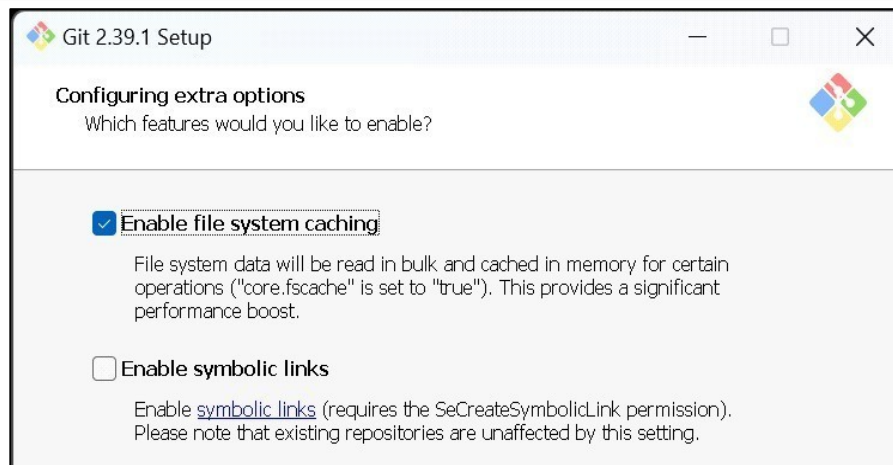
Git 2.39.1 Setup

Configuring extra options
Which features would you like to enable?

Enable file system caching

File system data will be read in bulk and cached in memory for certain operations ("core.fscache" is set to "true"). This provides a significant performance boost.

Enable symbolic links

Enable symbolic links (requires the SeCreateSymbolicLink permission). Please note that existing repositories are unaffected by this setting.